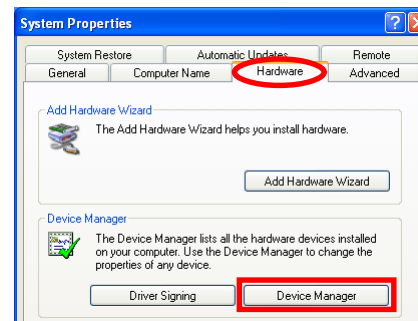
System Properties

System Restore | Automatic Updates | Remote
General | Computer Name | Hardware | Advanced

Add Hardware Wizard

The Add Hardware Wizard helps you install hardware.

Add Hardware Wizard

Device Manager

The Device Manager lists all the hardware devices installed on your computer. Use the Device Manager to change the properties of any device.

Driver Signing

Device Manager